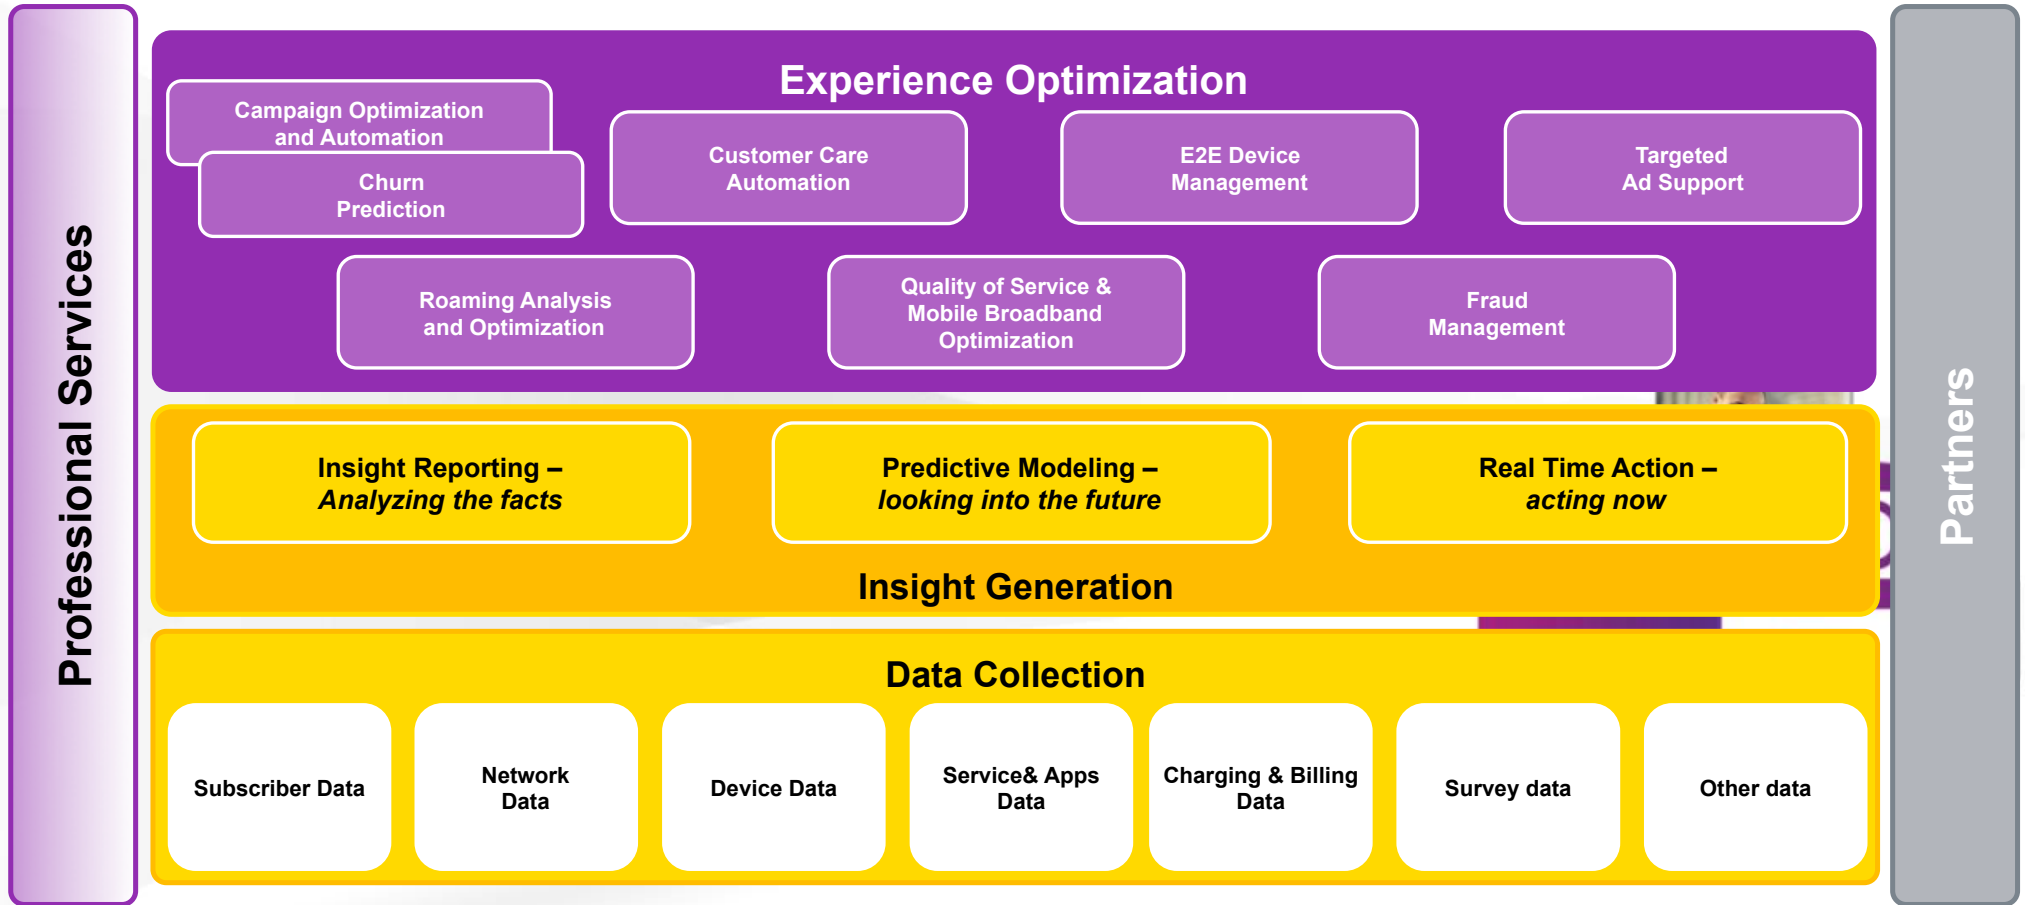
Professional Services

Experience Optimization

Campaign Optimization and Automation

Churn Prediction

Customer Care Automation

E2E Device Management

Targeted Ad Support

Roaming Analysis and Optimization

Quality of Service & Mobile Broadband Optimization

Fraud Management

Insight Reporting – *Analyzing the facts*

Predictive Modeling – *looking into the future*

Real Time Action – *acting now*

Insight Generation

Data Collection

Subscriber Data

Network Data

Device Data

Service& Apps Data

Charging & Billing Data

Survey data

Other data

Partners